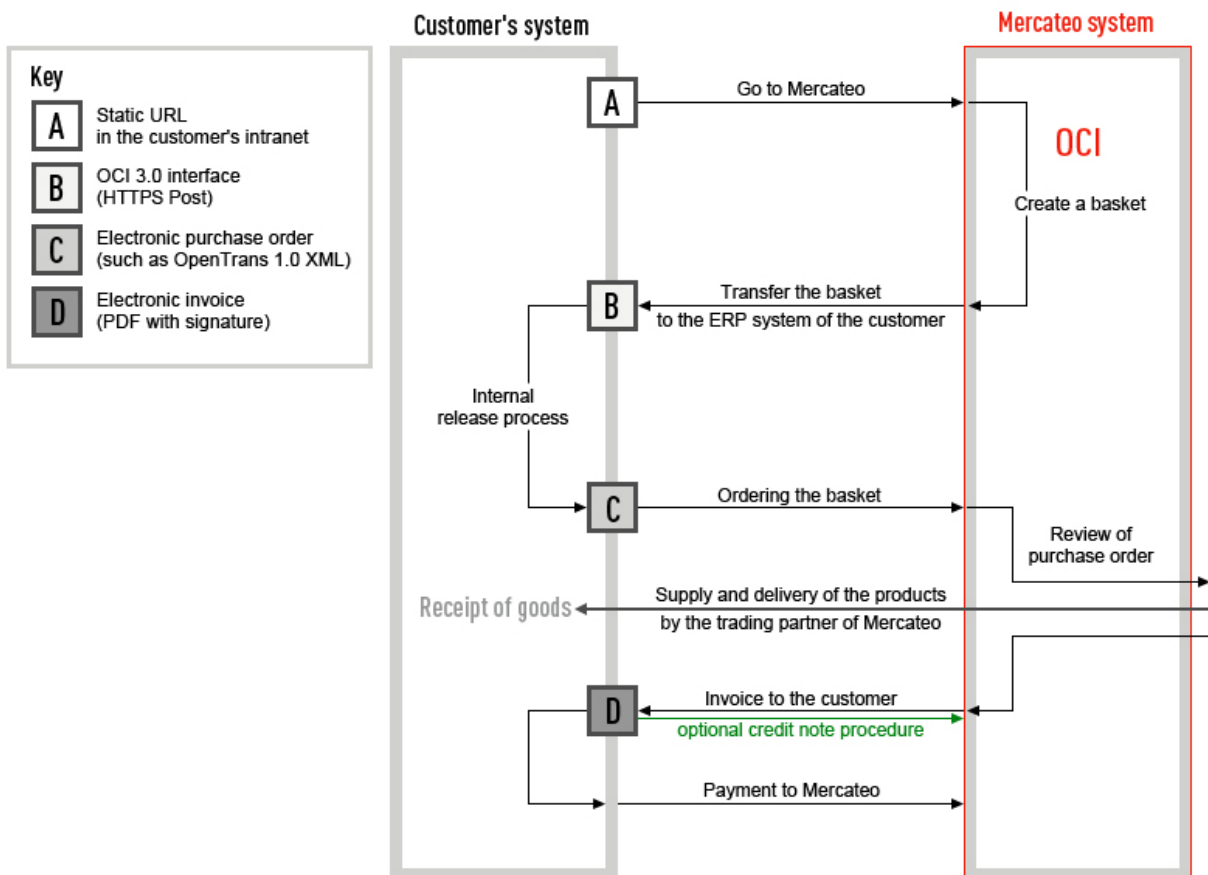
Key

A Static URL in the customer's intranet

B OCI 3.0 interface (HTTPS Post)

C Electronic purchase order (such as OpenTrans 1.0 XML)

D Electronic invoice (PDF with signature)

Customer's system

Mercateo system

A

Go to Mercateo

OCI

Create a basket

B

Transfer the basket to the ERP system of the customer

Internal release process

C

Ordering the basket

Review of purchase order

Receipt of goods

Supply and delivery of the products by the trading partner of Mercateo

D

Invoice to the customer

optional credit note procedure

Payment to Mercateo